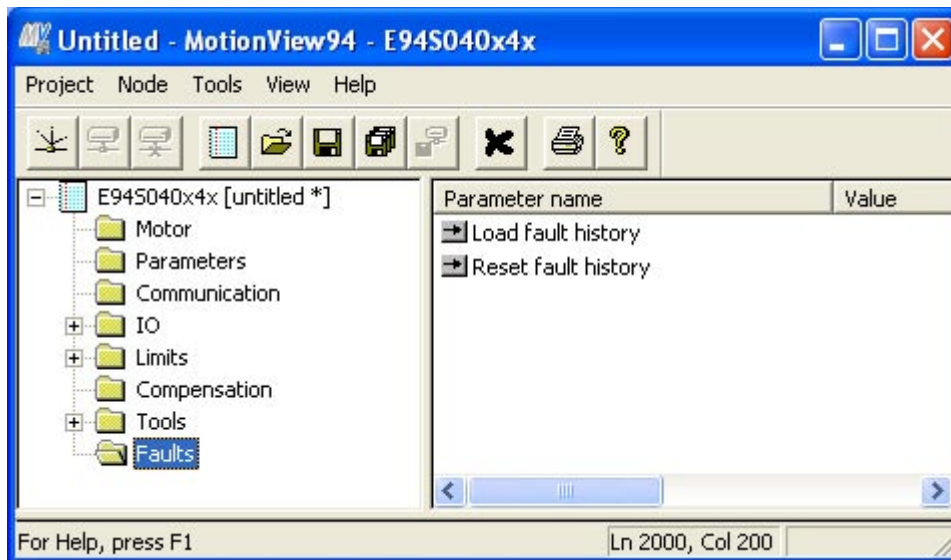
Untitled - MotionView94 - E94S040x4x

Project Node Tools View Help

E94S040x4x [untitled *]
Motor
Parameters
Communication
IO
Limits
Compensation
Tools
Faults

| Parameter name | Value |
|---|---|
| Load fault history | |
| Reset fault history | |

For Help, press F1
Ln 2000, Col 200